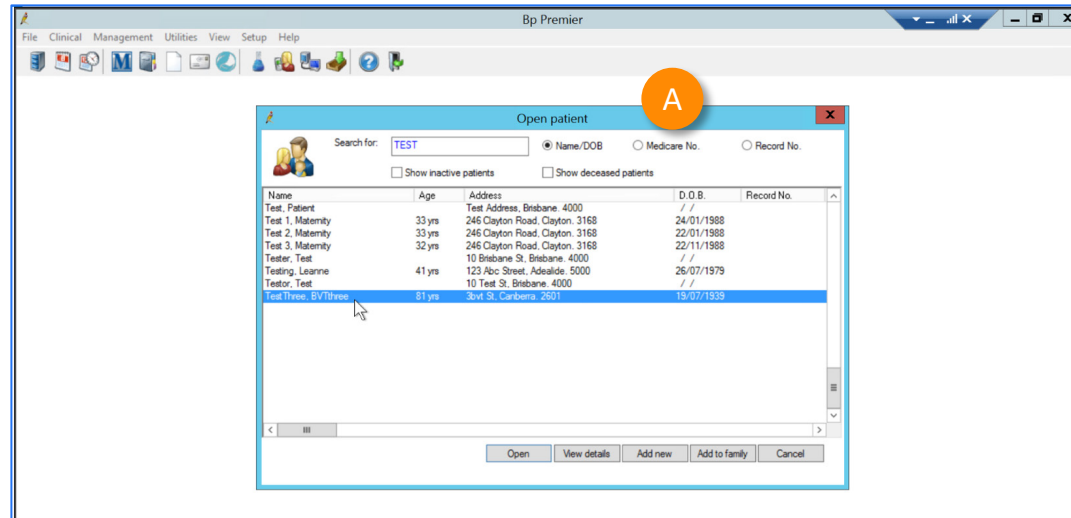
Bp Premier

File Clinical Management Utilities View Setup Help

M

A

Open patient

Search for: TEST

Name/DOB

Medicare No.

Record No.

Show inactive patients

Show deceased patients

| Name | Age | Address | D.O.B. | Record No. |
|---|---|---|---|---|
| Test, Patient | | Test Address, Brisbane. 4000 | / / | |
| Test 1, Maternity | 33 yrs | 246 Clayton Road, Clayton. 3168 | 24/01/1988 | |
| Test 2, Maternity | 33 yrs | 246 Clayton Road, Clayton. 3168 | 22/01/1988 | |
| Test 3, Maternity | 32 yrs | 246 Clayton Road, Clayton. 3168 | 22/11/1988 | |
| Tester, Test | | 10 Brisbane St, Brisbane. 4000 | / / | |
| Testing, Leanne | 41 yrs | 123 Abc Street, Adelaide. 5000 | 26/07/1979 | |
| Testor, Test | | 10 Test St, Brisbane. 4000 | / / | |
| Test Three, BVTthree | 81 yrs | 3bvt St, Canberra. 2601 | 19/07/1939 | |

Open View details Add new Add to family Cancel